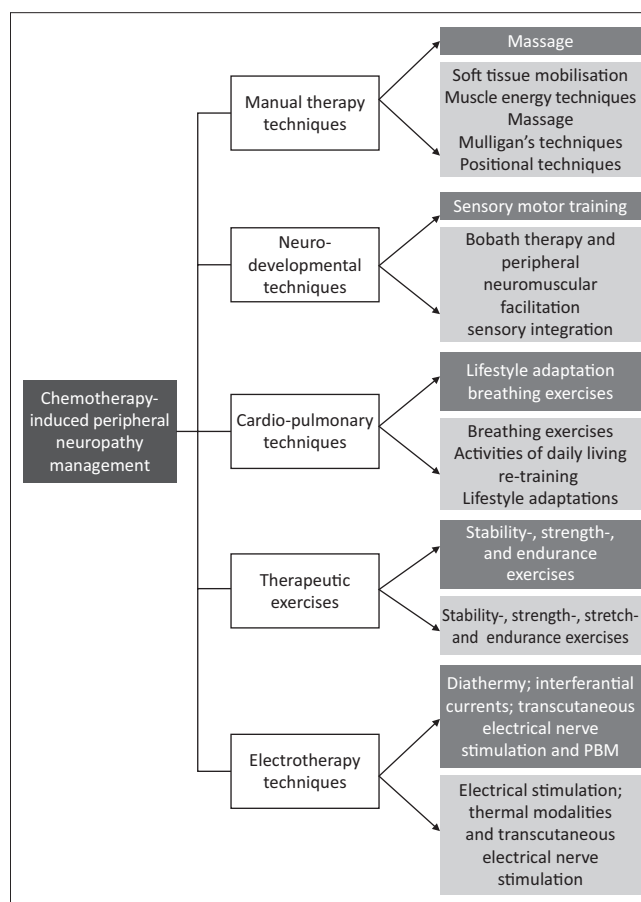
Chemotherapy-induced peripheral neuropathy management

Manual therapy techniques

Massage

Soft tissue mobilisation
Muscle energy techniques
Massage
Mulligan's techniques
Positional techniques

Neuro-developmental techniques

Sensory motor training

Bobath therapy and peripheral neuromuscular facilitation
sensory integration

Cardio-pulmonary techniques

Lifestyle adaptation
breathing exercises

Breathing exercises
Activities of daily living re-training
Lifestyle adaptations

Therapeutic exercises

Stability-, strength-, and endurance exercises

Stability-, strength-, stretch- and endurance exercises

Electrotherapy techniques

Diathermy; interferantial currents; transcutaneous electrical nerve stimulation and PBM

Electrical stimulation; thermal modalities and transcutaneous electrical nerve stimulation